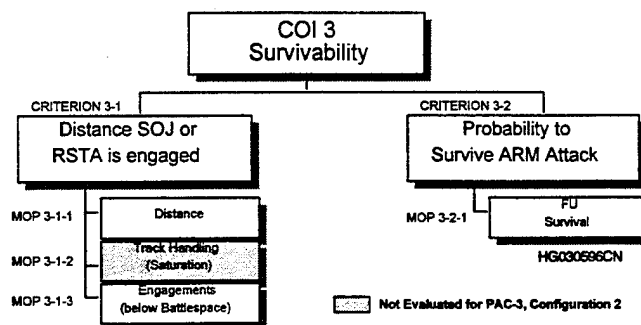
COI 3
Survivability

CRITERION 3-1
Distance SOJ or RSTA is engaged

MOP 3-1-1
Distance

MOP 3-1-2
Track Handling (Saturation)

MOP 3-1-3
Engagements (below Battlespace)

CRITERION 3-2
Probability to Survive ARM Attack

MOP 3-2-1
FU Survival

HG030596CN

Not Evaluated for PAC-3, Configuration 2